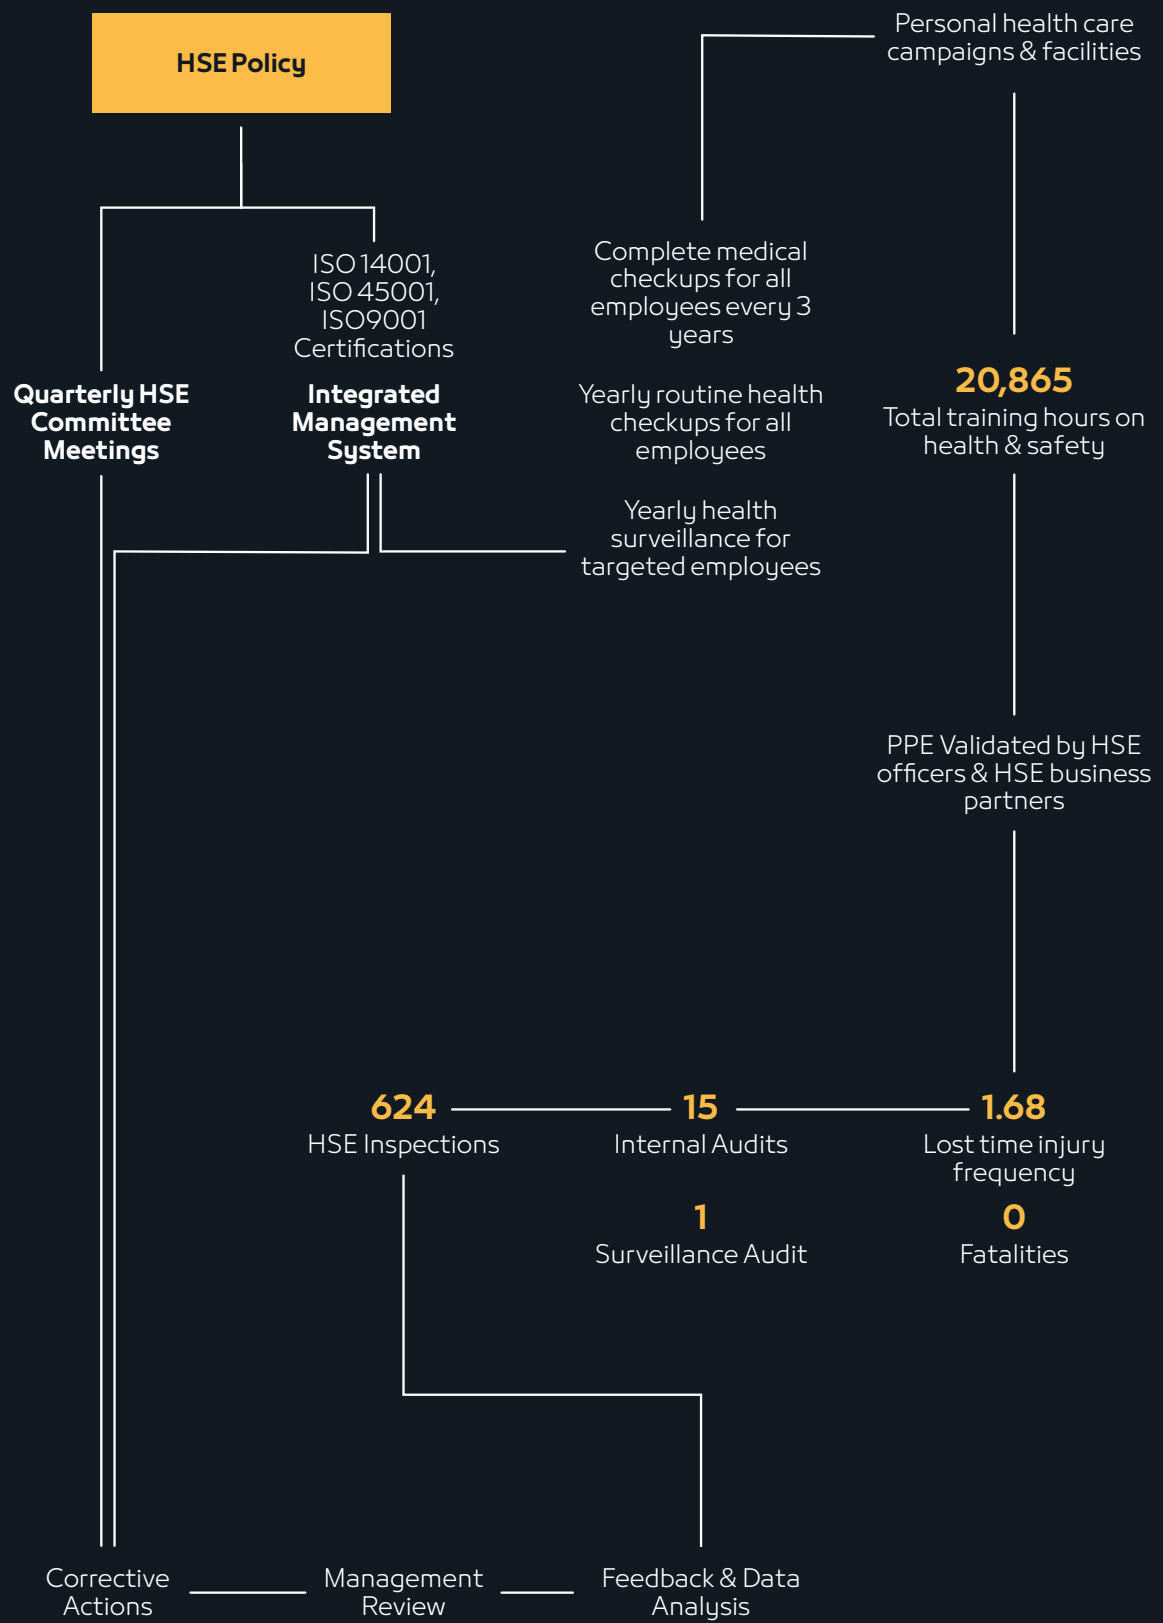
HSE Policy

Personal health care campaigns & facilities

ISO 14001, ISO 45001, ISO9001 Certifications

Complete medical checkups for all employees every 3 years

Quarterly HSE Committee Meetings

Integrated Management System

Yearly routine health checkups for all employees

20,865
Total training hours on health & safety

Yearly health surveillance for targeted employees

PPE Validated by HSE officers & HSE business partners

624
HSE Inspections

15
Internal Audits

1.68
Lost time injury frequency

1
Surveillance Audit

0
Fatalities

Corrective Actions

Management Review

Feedback & Data Analysis